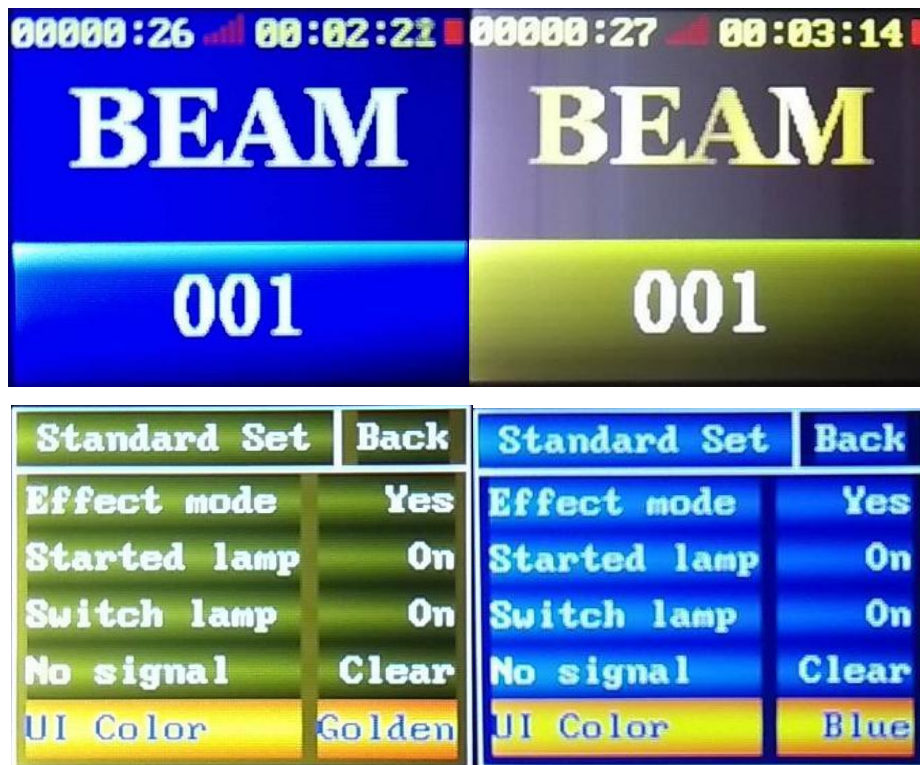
00000:26 00:02:22

BEAM

001

00000:27 00:03:14

BEAM

001

| Standard Set | Back |
|---|---|
| Effect mode | Yes |
| Started lamp | On |
| Switch lamp | On |
| No signal | Clear |
| UI Color | Golden |

| Standard Set | Back |
|---|---|
| Effect mode | Yes |
| Started lamp | On |
| Switch lamp | On |
| No signal | Clear |
| UI Color | Blue |